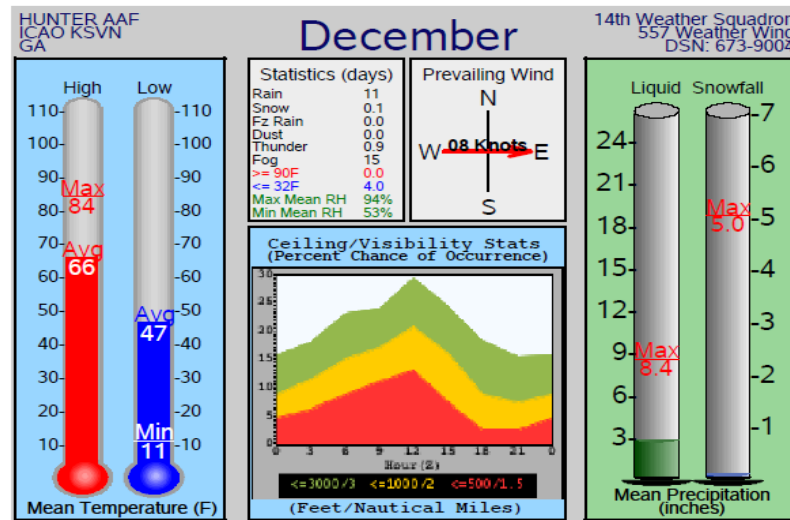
HUNTER AAF
ICAO KSVN
GA

December

14th Weather Squadron
557 Weather Wing
DSN: 673-9004

High Low
110 110
100 100
90 90
Max 84
80 80
70 70
Avg 66
60 60
50 50
Avg 47
40 40
30 30
20 20
Min 11
10 10
Mean Temperature (F)

Statistics (days)

| | |
|---|---|
| Rain | 11 |
| Snow | 0.1 |
| Fz Rain | 0.0 |
| Dust | 0.0 |
| Thunder | 0.9 |
| Fog | 15 |
| >= 90F | 0.0 |
| <= 32F | 4.0 |
| Max Mean RH | 94% |
| Min Mean RH | 53% |

Prevailing Wind
N
W 08 Knots E
S

Ceiling/Visibility Stats
(Percent Chance of Occurrence)
3.0 2.5 2.0 1.5 1.0 0.5 0
0 3 6 9 12 15 18 21 0
Hour (Z)
<=3000/3 <=1000/2 <=500/1.5
(Feet/Nautical Miles)

Liquid Snowfall
24 21 18 15 12 9 6 3
Max 8.4
7 6 5 4 3 2 1
Max 5.0
Mean Precipitation (inches)